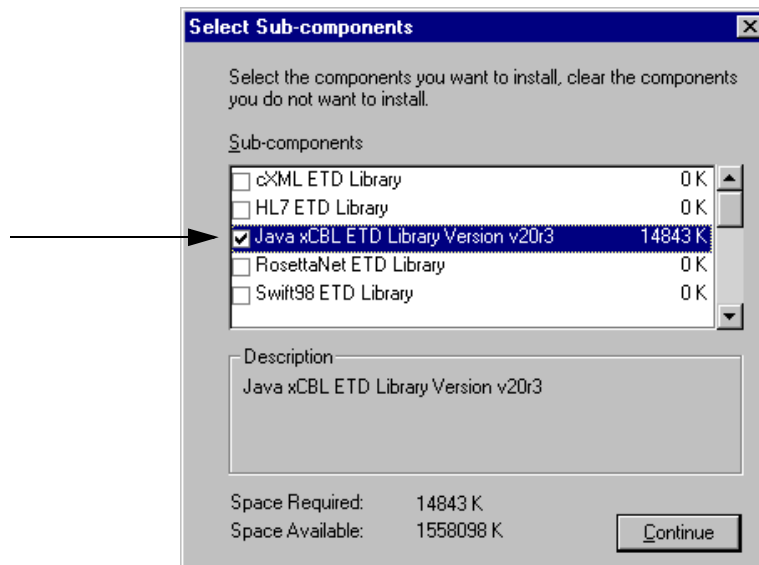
Select Sub-components

Select the components you want to install, clear the components you do not want to install.

Sub-components

| | | |
|---|---|---|
| ☐ | cXML ETD Library | 0 K |
| ☐ | HL7 ETD Library | 0 K |
| ☑ | Java xCBL ETD Library Version v20r3 | 14843 K |
| ☐ | RosettaNet ETD Library | 0 K |
| ☐ | Swift98 ETD Library | 0 K |

Description

Java xCBL ETD Library Version v20r3

Space Required: 14843 K

Space Available: 1558098 K

Continue